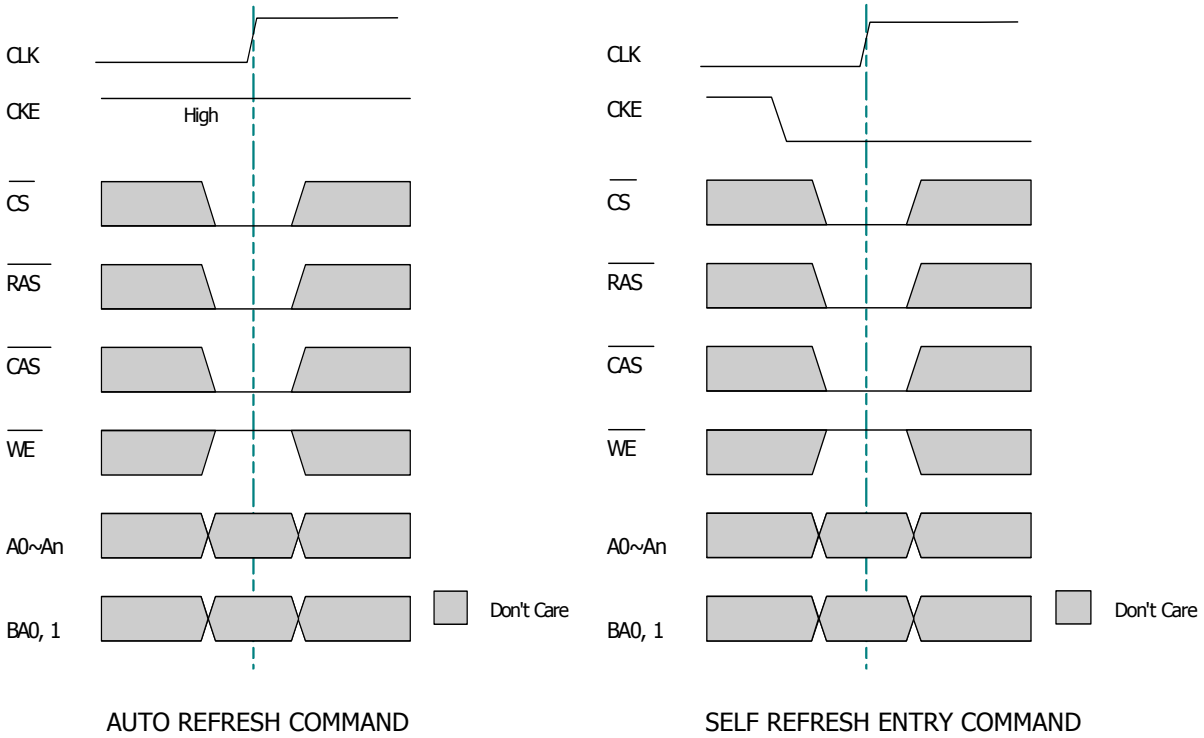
CLK

CKE

High

$\overline{CS}$

$\overline{RAS}$

$\overline{CAS}$

$\overline{WE}$

A0~An

BA0, 1

Don't Care

AUTO REFRESH COMMAND

CLK

CKE

$\overline{CS}$

$\overline{RAS}$

$\overline{CAS}$

$\overline{WE}$

A0~An

BA0, 1

Don't Care

SELF REFRESH ENTRY COMMAND